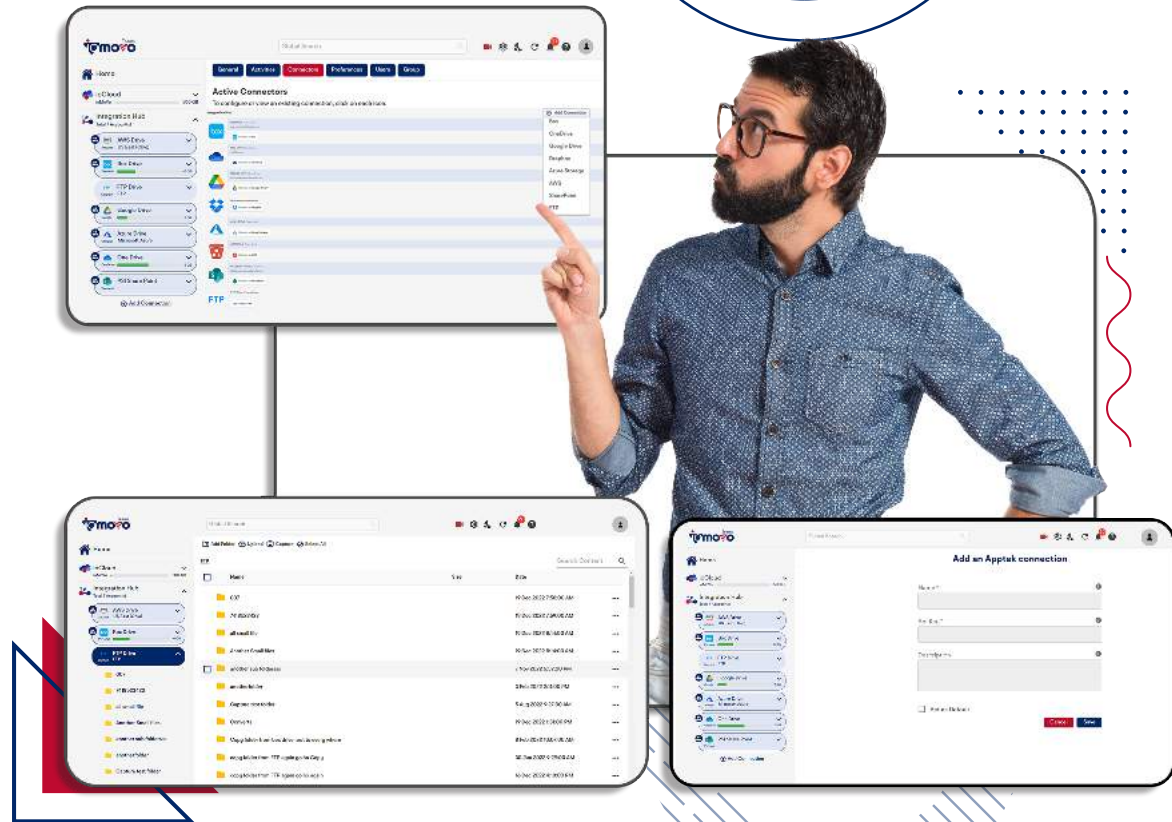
moxo

Global Search

Home

General Activities Connectors Preferences Users Group

iCloud

Integration Hub

Active Connectors

To configure or view an existing connection, click on each icon.

AWS Drive

Box Drive

FTP Drive

Google Drive

Azure Drive

Microsoft Azure

One Drive

SharePoint

Add Connection

Add Connection

Box

OneDrive

Google Drive

Dropbox

Azure Storage

AWS

SharePoint

FTP

FTP

moxo

Home

iCloud

Integration Hub

AWS Drive

Box Drive

FTP Drive

Add Folder Upload Connect Delete All

Search Content

Name

Size

Date

Add an Apptek connection

Name

Cancel Save

Add Connection